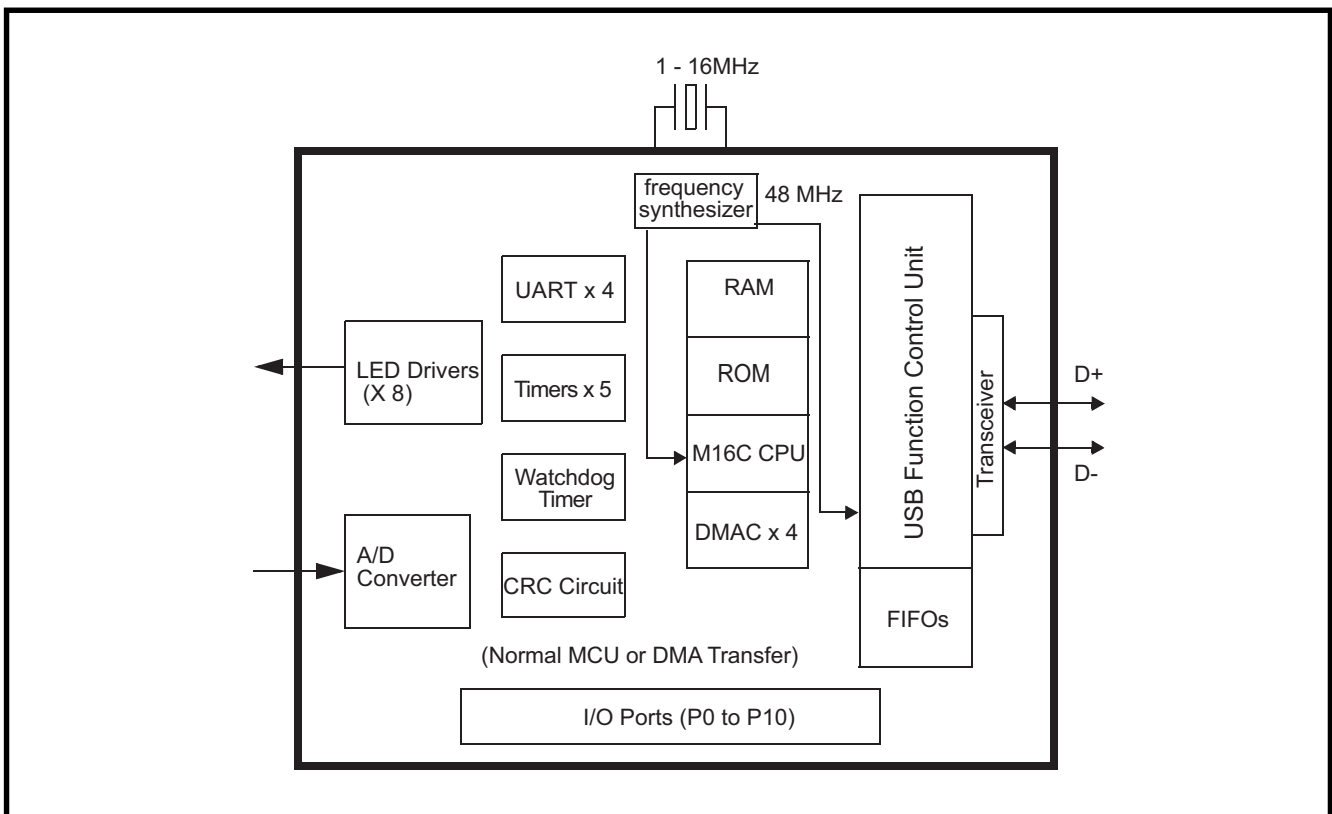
1 - 16MHz

frequency synthesizer

48 MHz

UART x 4

RAM

USB Function Control Unit

LED Drivers (X 8)

ROM

Timers x 5

Transceiver

D+

M16C CPU

D-

Watchdog Timer

DMAC x 4

A/D Converter

CRC Circuit

FIFOs

(Normal MCU or DMA Transfer)

I/O Ports (P0 to P10)